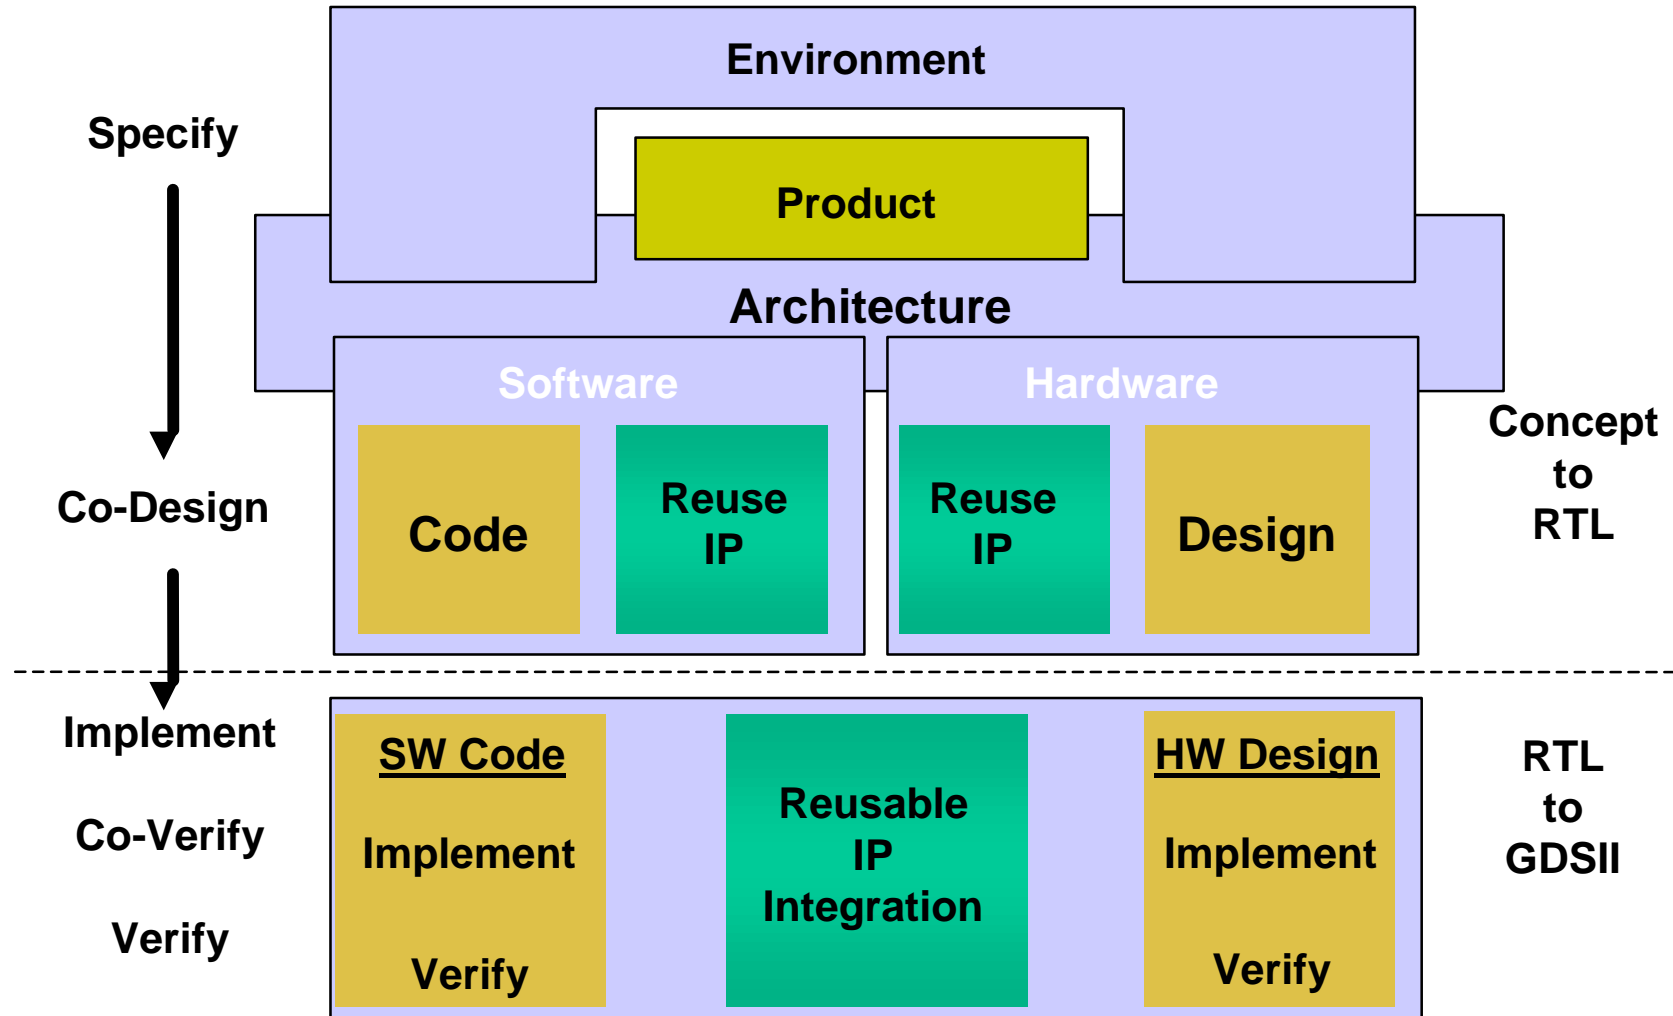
Specify

Environment

Product

Architecture

Software

Hardware

Code

Reuse IP

Reuse IP

Design

Co-Design

Concept to RTL

Implement

Co-Verify

Verify

SW Code

Implement

Verify

Reusable IP Integration

HW Design

Implement

Verify

RTL to GDSII